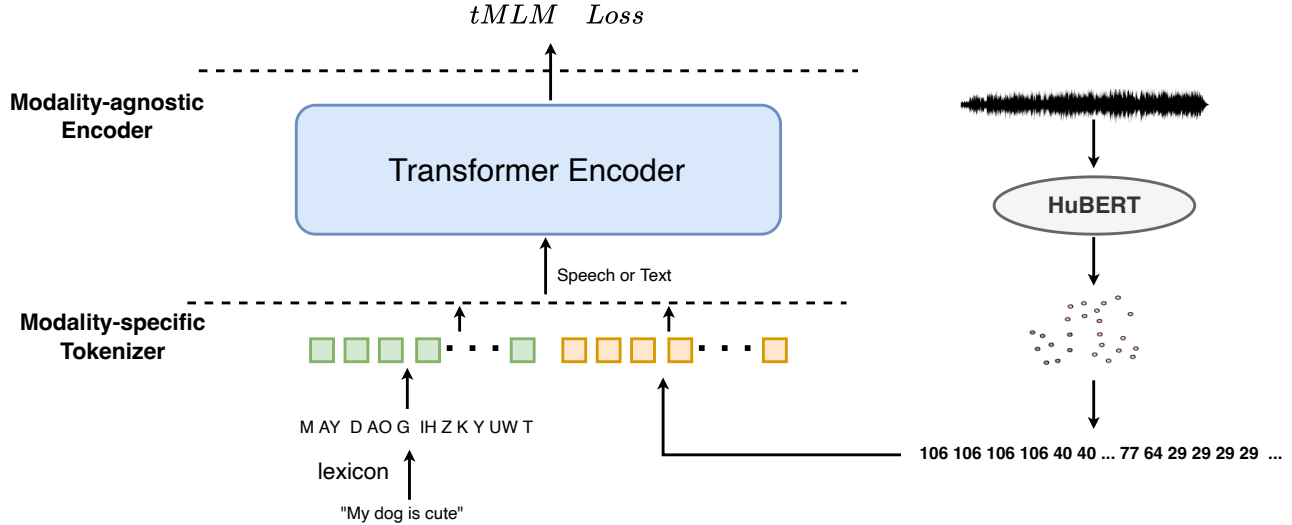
$tMLM \quad Loss$

Modality-agnostic Encoder

Transformer Encoder

Speech or Text

Modality-specific Tokenizer

M AY D AO G IH Z K Y UW T

lexicon

"My dog is cute"

HuBERT

106 106 106 106 40 40 ... 77 64 29 29 29 29 ...